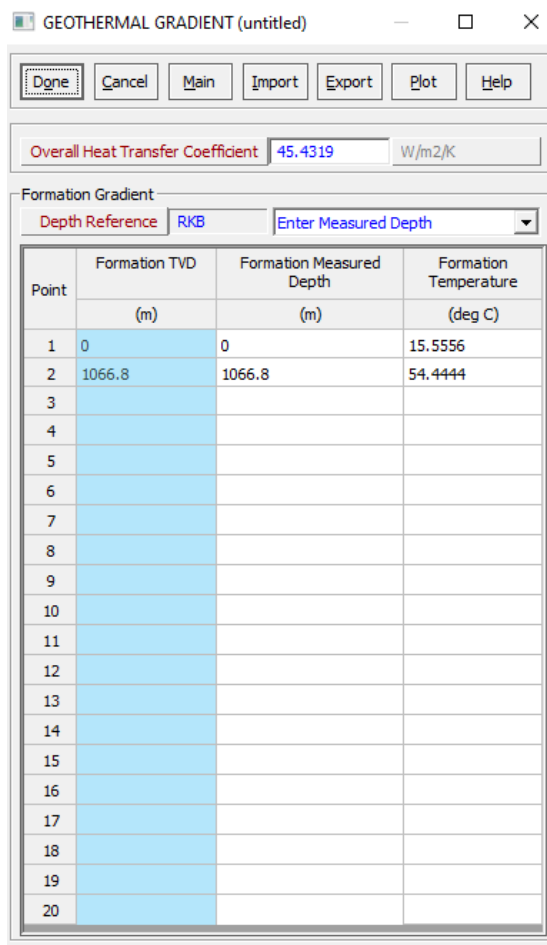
GEOTHERMAL GRADIENT (untitled)

Done | Cancel | Main | Import | Export | Plot | Help

Overall Heat Transfer Coefficient 45.4319 W/m2/K

Formation Gradient

Depth Reference RKB Enter Measured Depth

| Point | Formation TVD | Formation Measured Depth | Formation Temperature |
|---|---|---|---|
| | (m) | (m) | (deg C) |
| 1 | 0 | 0 | 15.5556 |
| 2 | 1066.8 | 1066.8 | 54.4444 |
| 3 | | | |
| 4 | | | |
| 5 | | | |
| 6 | | | |
| 7 | | | |
| 8 | | | |
| 9 | | | |
| 10 | | | |
| 11 | | | |
| 12 | | | |
| 13 | | | |
| 14 | | | |
| 15 | | | |
| 16 | | | |
| 17 | | | |
| 18 | | | |
| 19 | | | |
| 20 | | | |